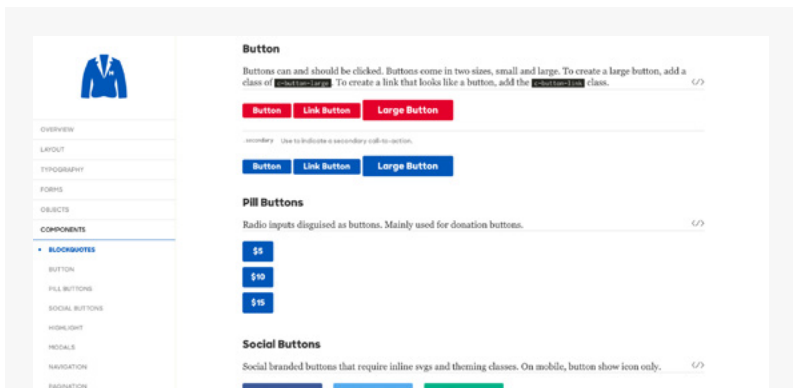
OVERVIEW
LAYOUT
TYPOGRAPHY
FORMS
OBJECTS
COMPONENTS
BLOCKQUOTES
BUTTON
PILL BUTTONS
SOCIAL BUTTONS
HIGHLIGHT
MODALS
NAVIGATION
PAGINATION

Button

Buttons can and should be clicked. Buttons come in two sizes, small and large. To create a large button, add a class of c-button—large. To create a link that looks like a button, add the c-button—link class.

</>

Button Link Button Large Button

secondary Use to indicate a secondary call-to-action.

Button Link Button Large Button

Pill Buttons

Radio inputs disguised as buttons. Mainly used for donation buttons.

</>

$5
$10
$15

Social Buttons

Social branded buttons that require inline svgs and theming classes. On mobile, button show icon only.

</>